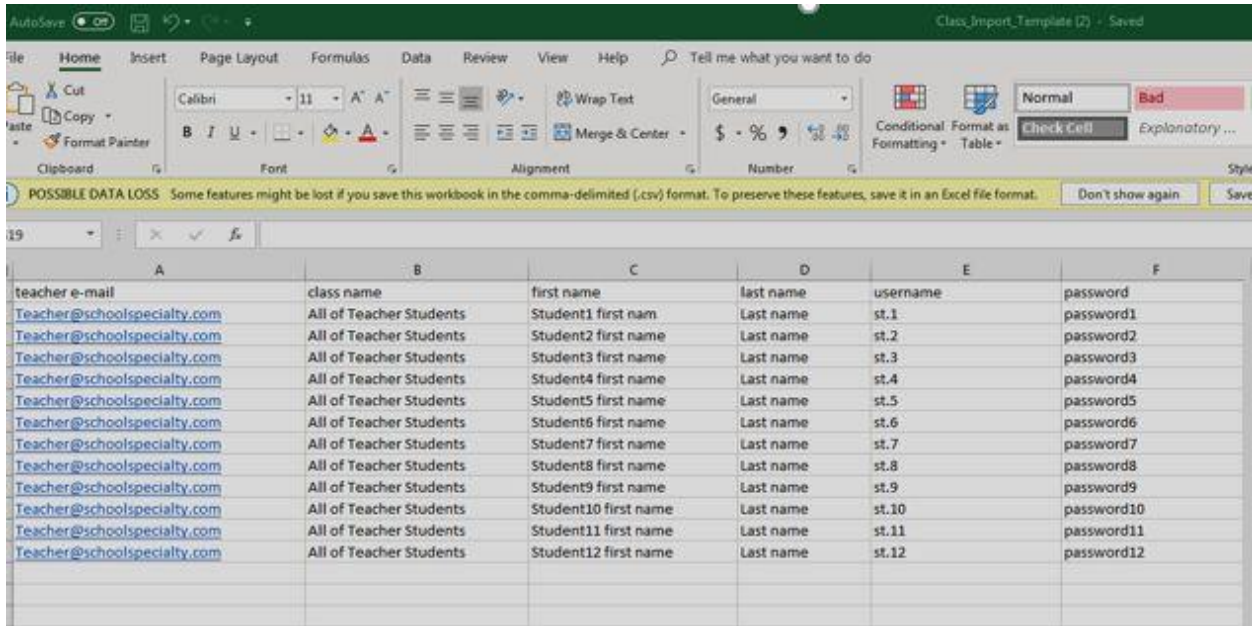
AutoSave Off

Class_Import_Template (2) - Saved

File Home Insert Page Layout Formulas Data Review View Help Tell me what you want to do

Cut
Copy
Paste
Format Painter
Clipboard

Calibri 11 A A
B I U
Font

Wrap Text
Merge & Center
Alignment

General
$ % ,
Number

Conditional Formatting
Format as Table
Normal
Bad
Check Cell
Explanatory ...
Style

POSSIBLE DATA LOSS Some features might be lost if you save this workbook in the comma-delimited (.csv) format. To preserve these features, save it in an Excel file format.
Don't show again
Save

19

fx

| | A | B | C | D | E | F |
|---|---|---|---|---|---|---|
| | teacher e-mail | class name | first name | last name | username | password |
| | Teacher@schoolspecialty.com | All of Teacher Students | Student1 first nam | Last name | st.1 | password1 |
| | Teacher@schoolspecialty.com | All of Teacher Students | Student2 first name | Last name | st.2 | password2 |
| | Teacher@schoolspecialty.com | All of Teacher Students | Student3 first name | Last name | st.3 | password3 |
| | Teacher@schoolspecialty.com | All of Teacher Students | Student4 first name | Last name | st.4 | password4 |
| | Teacher@schoolspecialty.com | All of Teacher Students | Student5 first name | Last name | st.5 | password5 |
| | Teacher@schoolspecialty.com | All of Teacher Students | Student6 first name | Last name | st.6 | password6 |
| | Teacher@schoolspecialty.com | All of Teacher Students | Student7 first name | Last name | st.7 | password7 |
| | Teacher@schoolspecialty.com | All of Teacher Students | Student8 first name | Last name | st.8 | password8 |
| | Teacher@schoolspecialty.com | All of Teacher Students | Student9 first name | Last name | st.9 | password9 |
| | Teacher@schoolspecialty.com | All of Teacher Students | Student10 first name | Last name | st.10 | password10 |
| | Teacher@schoolspecialty.com | All of Teacher Students | Student11 first name | Last name | st.11 | password11 |
| | Teacher@schoolspecialty.com | All of Teacher Students | Student12 first name | Last name | st.12 | password12 |